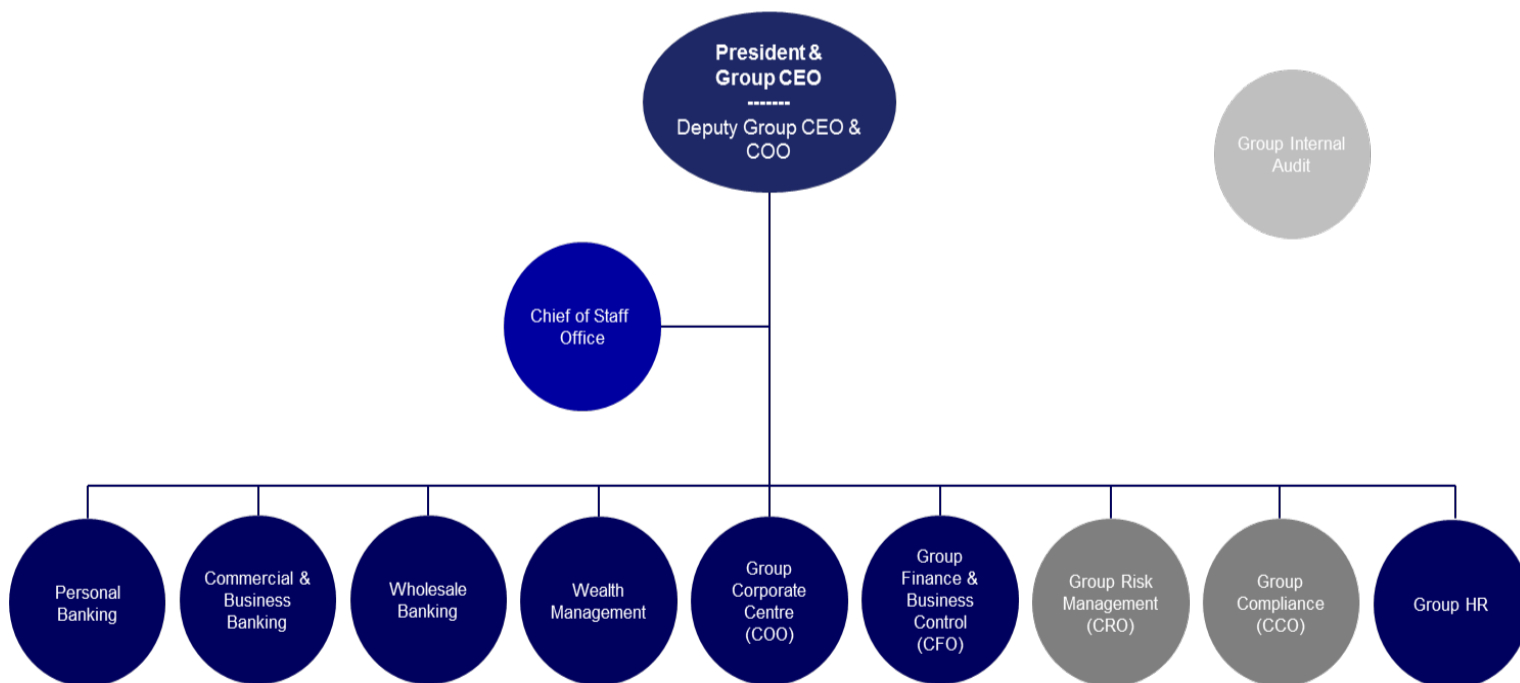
President & Group CEO
-------
Deputy Group CEO & COO

Group Internal Audit

Chief of Staff Office

Personal Banking

Commercial & Business Banking

Wholesale Banking

Wealth Management

Group Corporate Centre (COO)

Group Finance & Business Control (CFO)

Group Risk Management (CRO)

Group Compliance (CCO)

Group HR